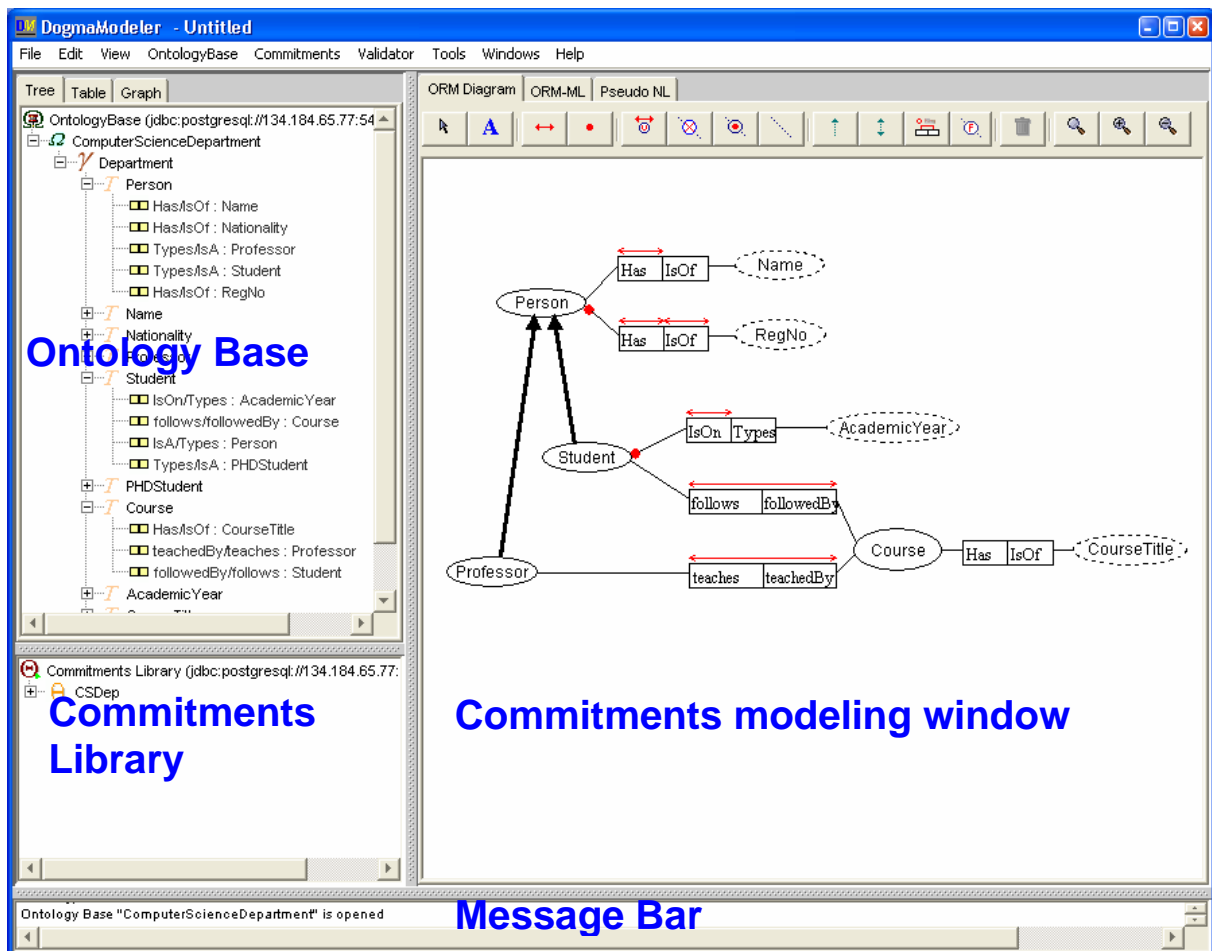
DogmaModeler - Untitled

File Edit View OntologyBase Commitments Validator Tools Windows Help

Tree Table Graph

OntologyBase (jdbc:postgresql://134.184.65.77:54
ComputerScienceDepartment
Department
Person
Has/IsOf : Name
Has/IsOf : Nationality
Types/IsA : Professor
Types/IsA : Student
Has/IsOf : RegNo
Name
Nationality
Professor
Student
IsOn/Types : AcademicYear
follows/followedBy : Course
IsA/Types : Person
Types/IsA : PHDStudent
PHDStudent
Course
Has/IsOf : CourseTitle
teachedBy/teaches : Professor
followedBy/follows : Student
AcademicYear
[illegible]

Ontology Base

Commitments Library (jdbc:postgresql://134.184.65.77:
CSDep

Commitments Library

ORM Diagram ORM-ML Pseudo NL

Has IsOf Name
Person
Has IsOf RegNo
IsOn Types AcademicYear
Student
follows followedBy
Course Has IsOf CourseTitle
Professor
teaches teachedBy

Commitments modeling window

Ontology Base "ComputerScienceDepartment" is opened

Message Bar